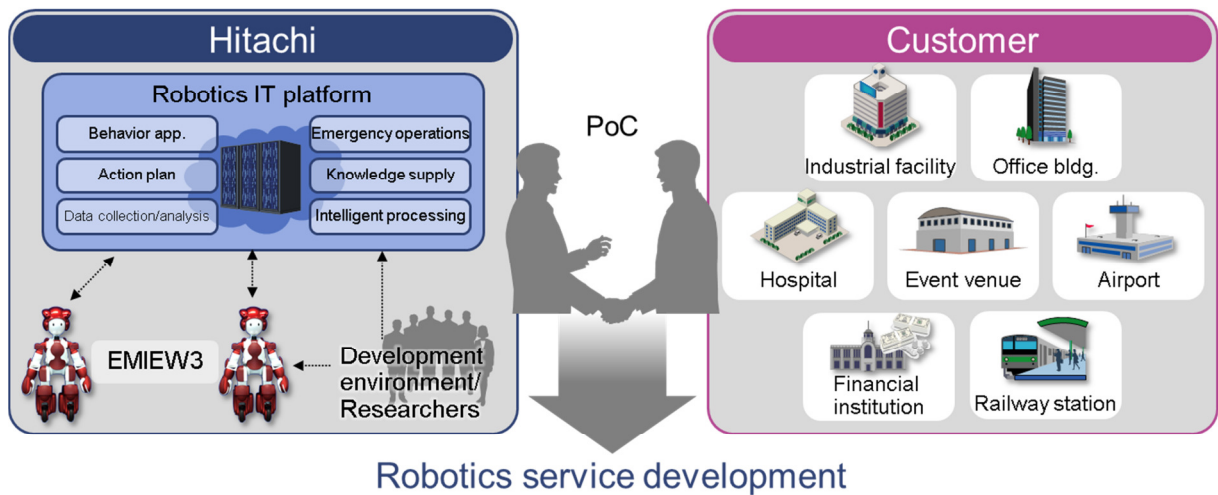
Hitachi

Robotics IT platform

Behavior app.

Action plan

Data collection/analysis

Emergency operations

Knowledge supply

Intelligent processing

EMIEW3

Development environment/ Researchers

PoC

Customer

Industrial facility

Office bldg.

Hospital

Event venue

Airport

Financial institution

Railway station

Robotics service development